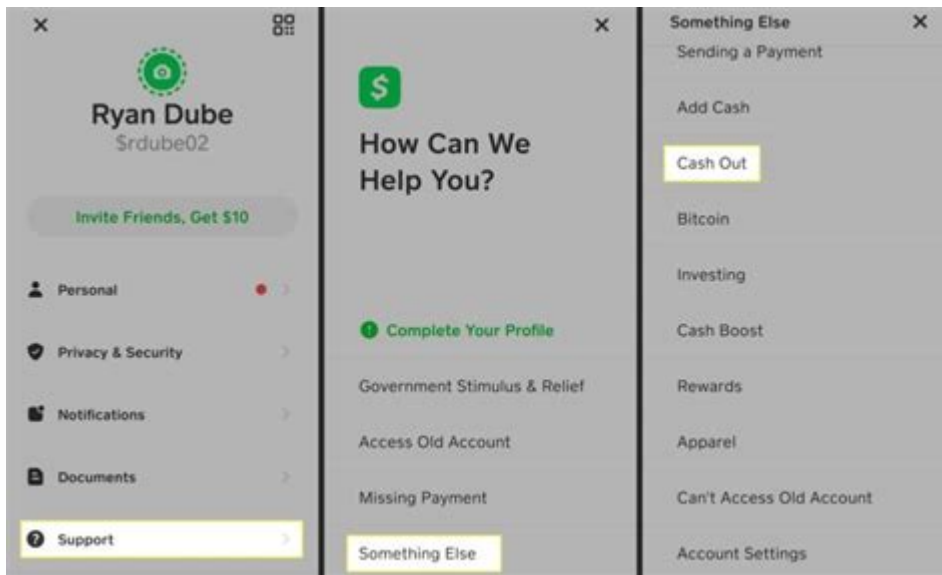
×

Ryan Dube
$rdube02

Invite Friends, Get $10

Personal

Privacy & Security

Notifications

Documents

Support

×

$

How Can We Help You?

Complete Your Profile

Government Stimulus & Relief

Access Old Account

Missing Payment

Something Else

Something Else ×

Sending a Payment

Add Cash

Cash Out

Bitcoin

Investing

Cash Boost

Rewards

Apparel

Can't Access Old Account

Account Settings